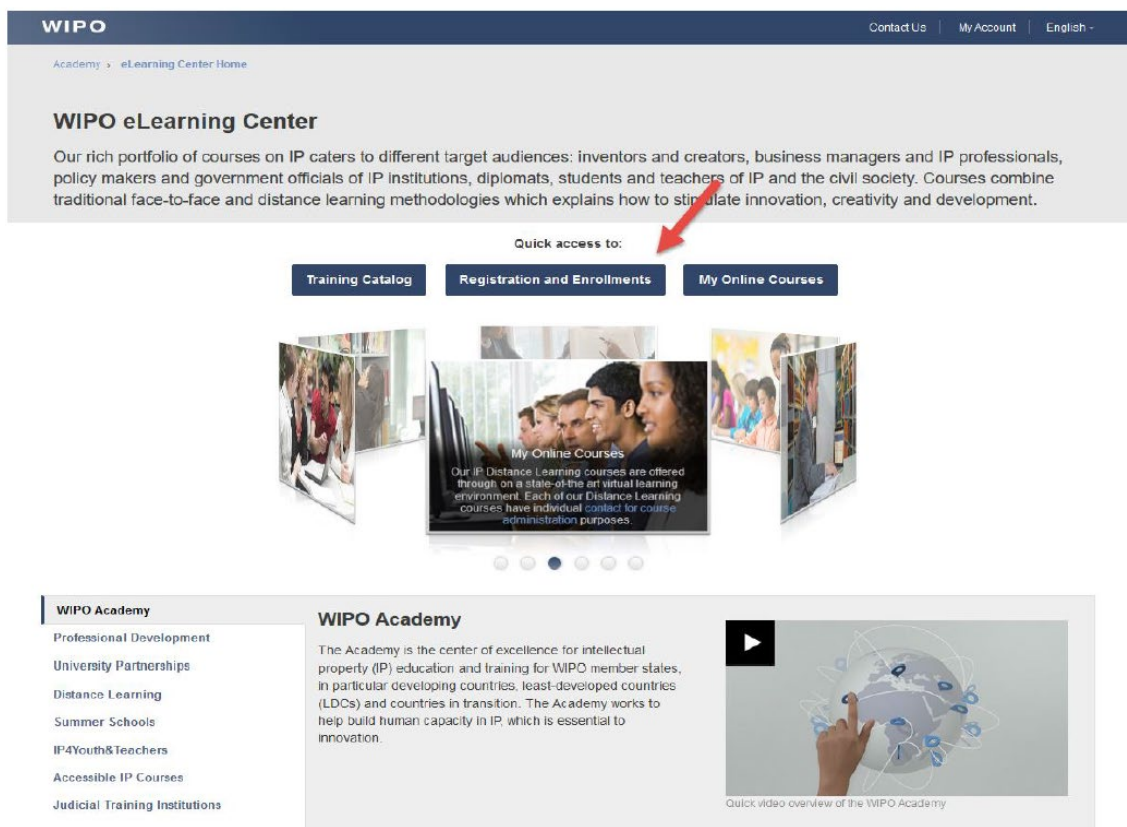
WIPO

Contact Us | My Account | English

Academy › eLearning Center Home

WIPO eLearning Center

Our rich portfolio of courses on IP caters to different target audiences: inventors and creators, business managers and IP professionals, policy makers and government officials of IP institutions, diplomats, students and teachers of IP and the civil society. Courses combine traditional face-to-face and distance learning methodologies which explains how to stimulate innovation, creativity and development.

Quick access to:

Training Catalog

Registration and Enrollments

My Online Courses

My Online Courses

Our IP Distance Learning courses are offered through on a state-of-the art virtual learning environment. Each of our Distance Learning courses have individual contact for course administration purposes.

WIPO Academy
Professional Development
University Partnerships
Distance Learning
Summer Schools
IP4Youth&Teachers
Accessible IP Courses
Judicial Training Institutions

WIPO Academy

The Academy is the center of excellence for intellectual property (IP) education and training for WIPO member states, in particular developing countries, least-developed countries (LDCs) and countries in transition. The Academy works to help build human capacity in IP, which is essential to innovation.

Quick video overview of the WIPO Academy